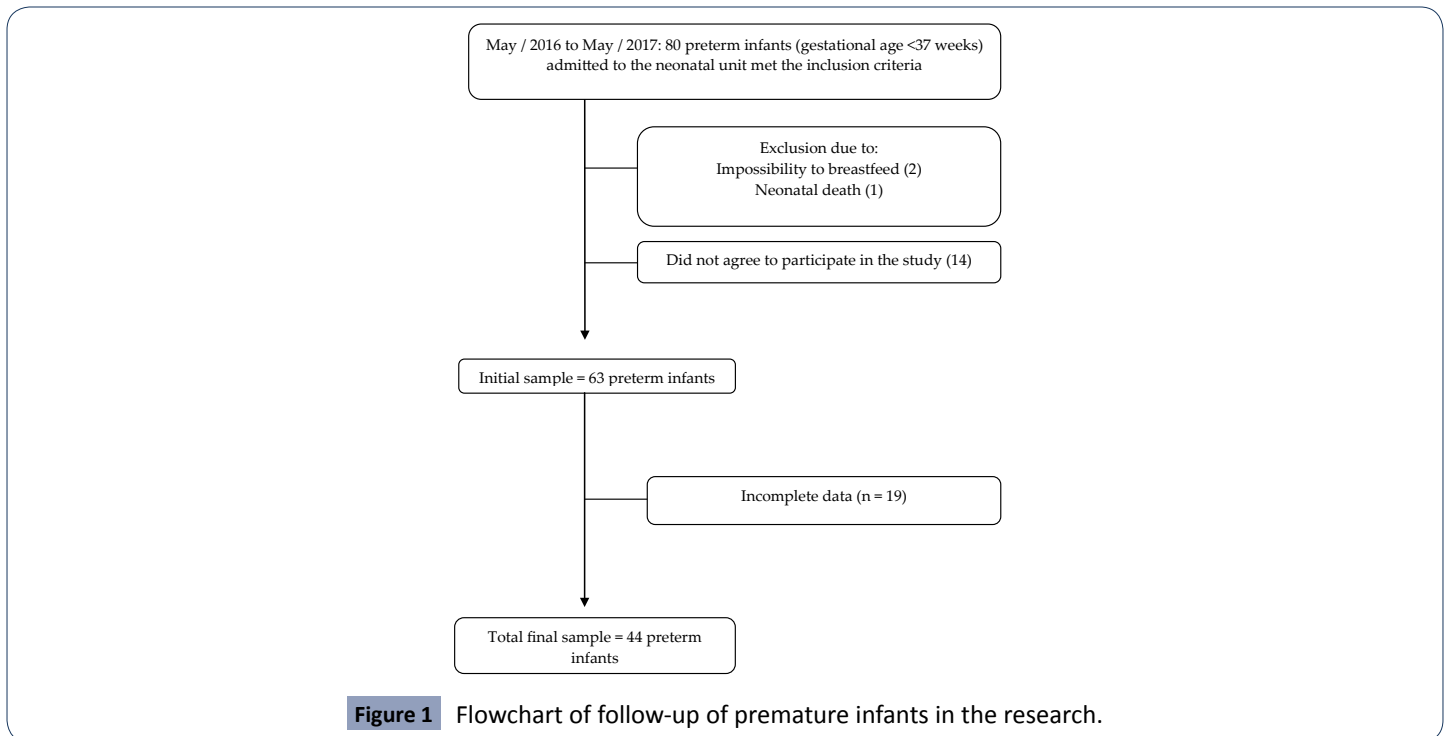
May / 2016 to May / 2017: 80 preterm infants (gestational age <37 weeks) admitted to the neonatal unit met the inclusion criteria

Exclusion due to:
Impossibility to breastfeed (2)
Neonatal death (1)

Did not agree to participate in the study (14)

Initial sample = 63 preterm infants

Incomplete data (n = 19)

Total final sample = 44 preterm infants

Figure 1 Flowchart of follow-up of premature infants in the research.